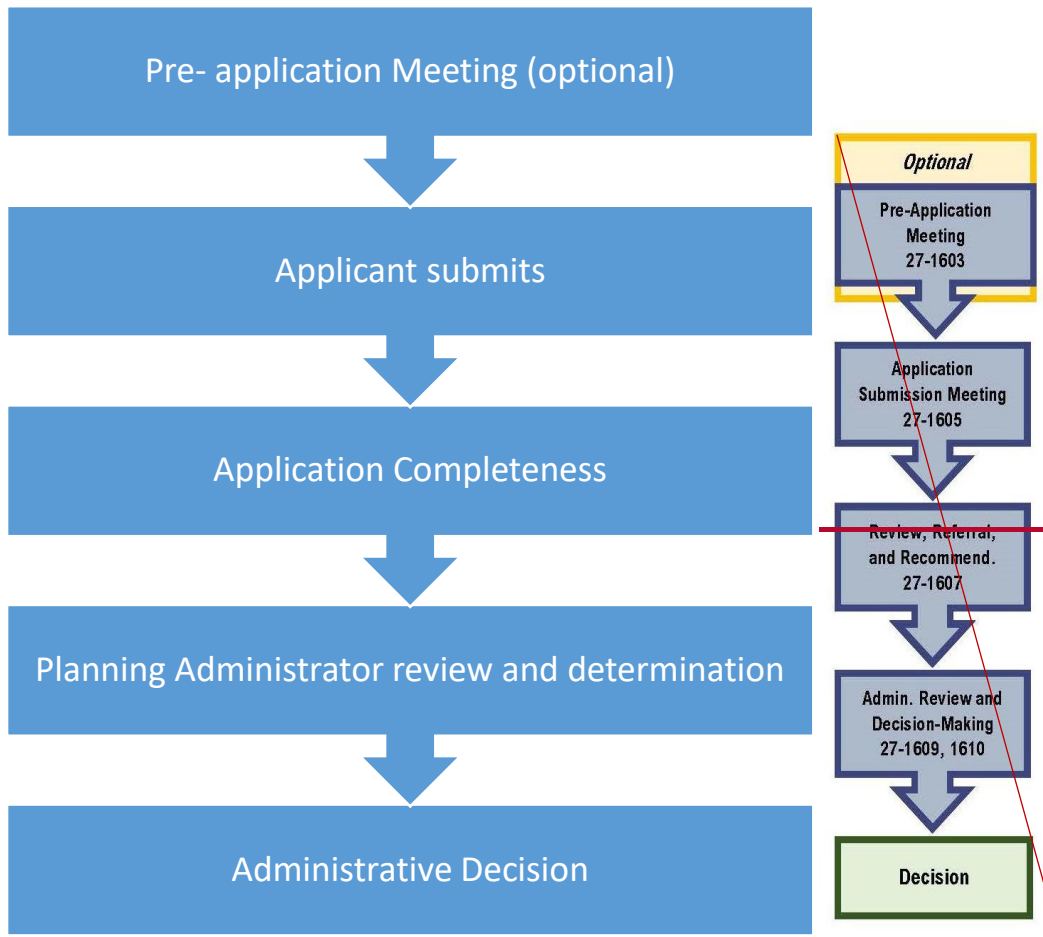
Pre- application Meeting (optional)

Applicant submits

Application Completeness

Planning Administrator review and determination

Administrative Decision

Optional

Pre-Application Meeting 27-1603

Application Submission Meeting 27-1605

Review, Referral, and Recommend. 27-1607

Admin. Review and Decision-Making 27-1609, 1610

Decision